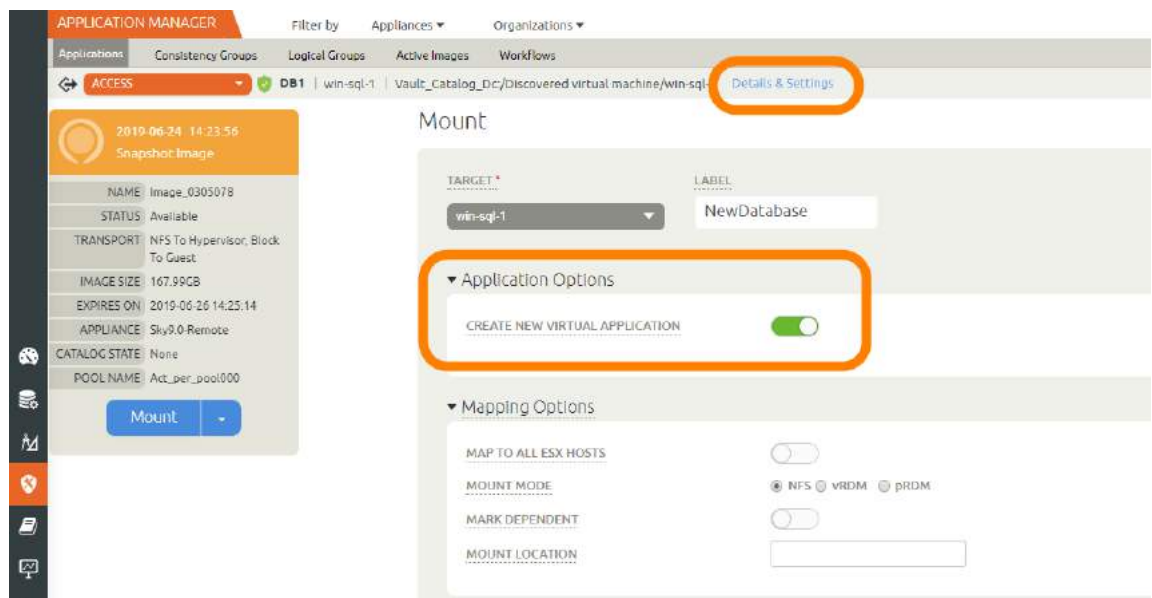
APPLICATION MANAGER Filter by Appliances ▾ Organizations ▾

Applications Consistency Groups Logical Groups Active Images Workflows

ACCESS DB1 | win-sql-1 | Vault_Catalog_Dc:/Discovered virtual machine/win-sql- Details & Settings

2019-06-24 14:23:56
Snapshot Image

| NAME | Image_0305078 |
|---|---|
| STATUS | Available |
| TRANSPORT | NFS To Hypervisor, Block To Guest |
| IMAGE SIZE | 167.99GB |
| EXPIRES ON | 2019-06-26 14:25:14 |
| APPLIANCE | Sky9.0-Remote |
| CATALOG STATE | None |
| POOL NAME | Act_per_pool000 |

Mount

Mount

TARGET *
win-sql-1

LABEL
NewDatabase

▾ Application Options

CREATE NEW VIRTUAL APPLICATION

▾ Mapping Options

MAP TO ALL ESX HOSTS

MOUNT MODE ◉ NFS ◯ vRDM ◯ pRDM

MARK DEPENDENT

MOUNT LOCATION